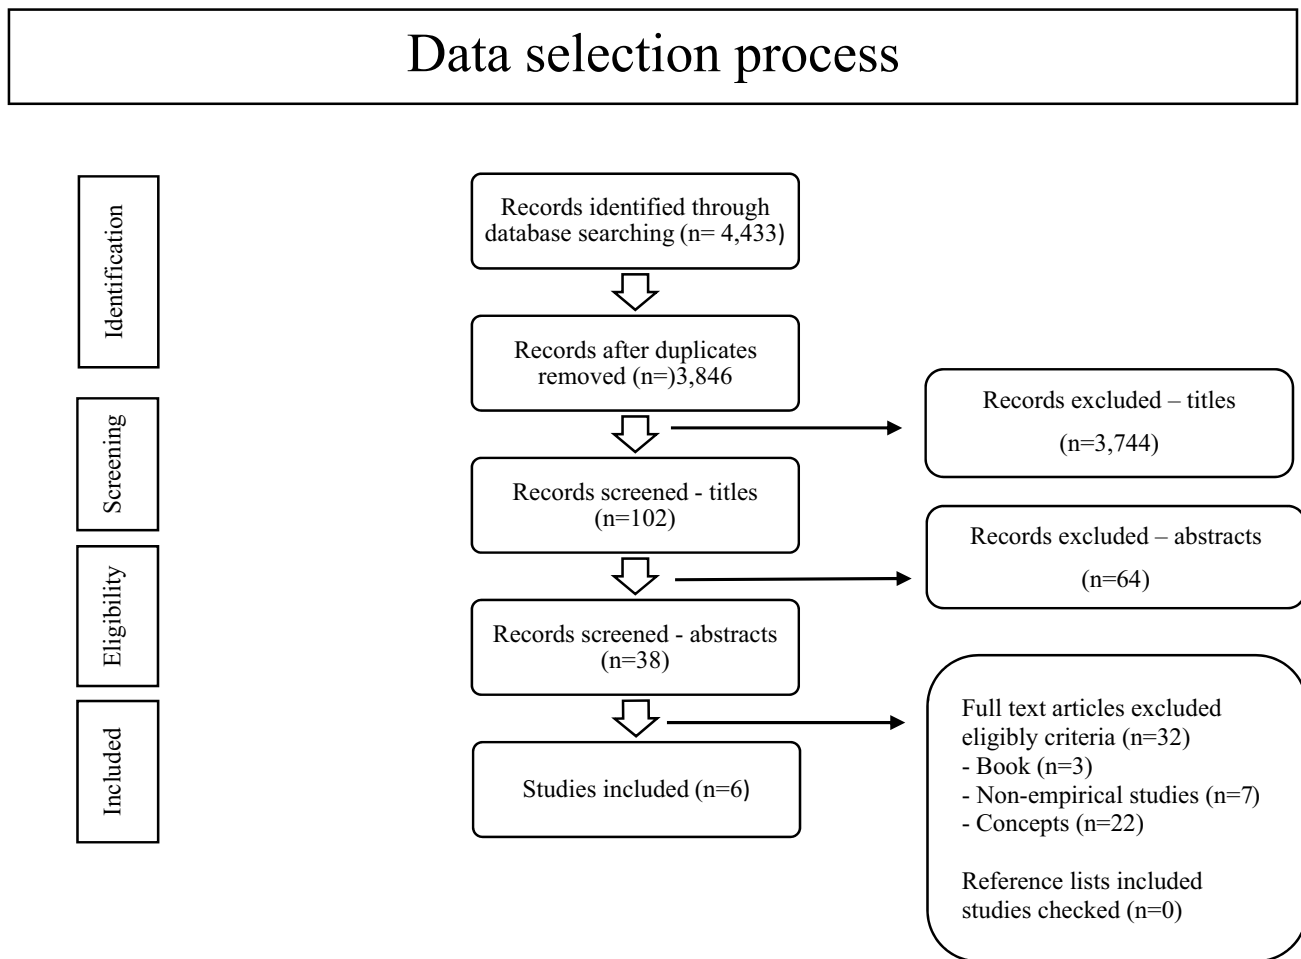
Data selection process

Identification

Screening

Eligibility

Included

Records identified through database searching (n= 4,433)

Records after duplicates removed (n=)3,846

Records excluded – titles (n=3,744)

Records screened - titles (n=102)

Records excluded – abstracts (n=64)

Records screened - abstracts (n=38)

Full text articles excluded eligibly criteria (n=32)
- Book (n=3)
- Non-empirical studies (n=7)
- Concepts (n=22)

Reference lists included studies checked (n=0)

Studies included (n=6)